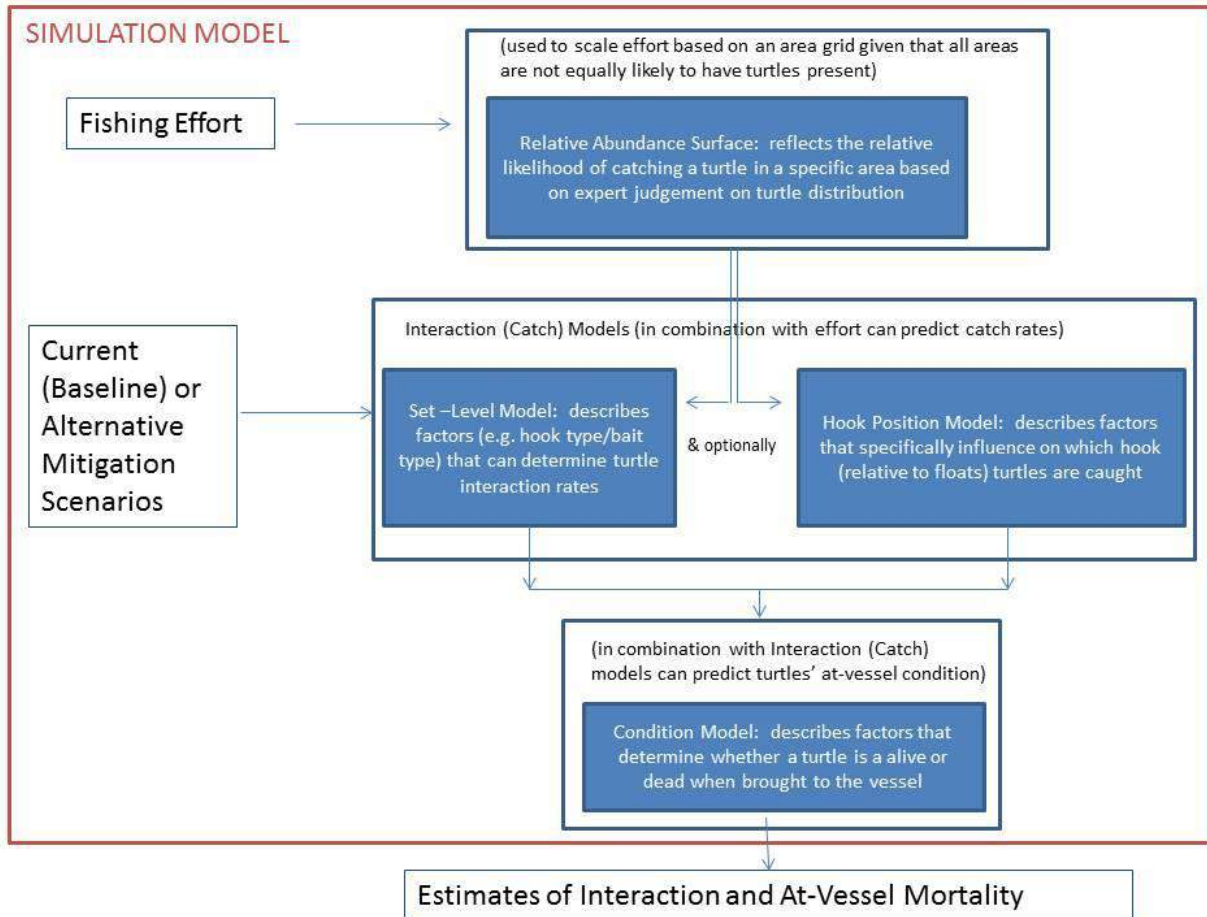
SIMULATION MODEL

(used to scale effort based on an area grid given that all areas are not equally likely to have turtles present)

Fishing Effort

Relative Abundance Surface: reflects the relative likelihood of catching a turtle in a specific area based on expert judgement on turtle distribution

Interaction (Catch) Models (in combination with effort can predict catch rates)

Current (Baseline) or Alternative Mitigation Scenarios

Set –Level Model: describes factors (e.g. hook type/bait type) that can determine turtle interaction rates

& optionally

Hook Position Model: describes factors that specifically influence on which hook (relative to floats) turtles are caught

(in combination with Interaction (Catch) models can predict turtles' at-vessel condition)

Condition Model: describes factors that determine whether a turtle is a alive or dead when brought to the vessel

Estimates of Interaction and At-Vessel Mortality